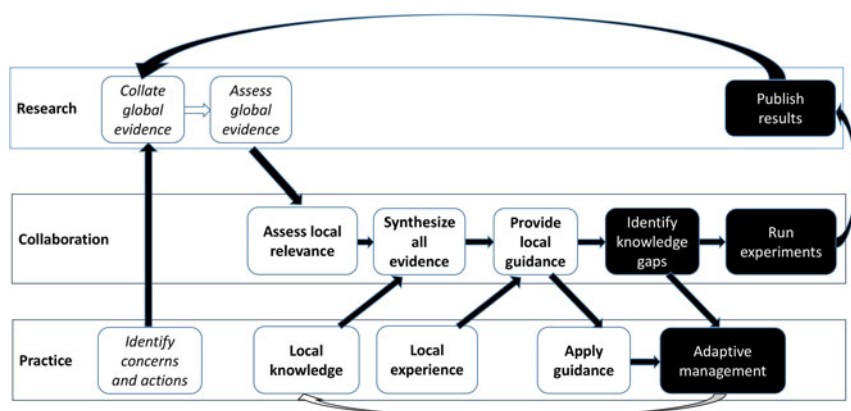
Research

Collate global evidence

Assess global evidence

Publish results

Collaboration

Assess local relevance

Synthesize all evidence

Provide local guidance

Identify knowledge gaps

Run experiments

Practice

Identify concerns and actions

Local knowledge

Local experience

Apply guidance

Adaptive management